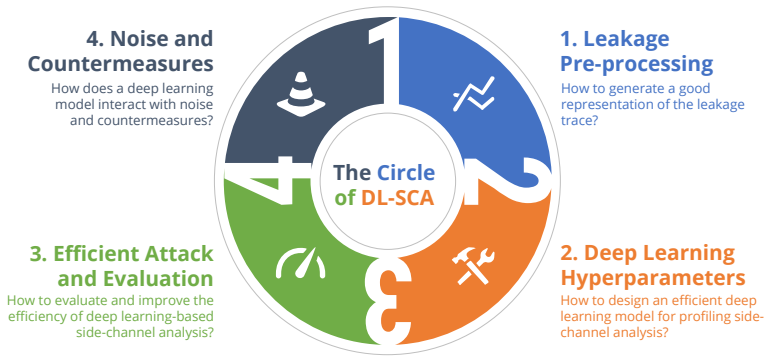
4. Noise and Countermeasures
How does a deep learning model interact with noise and countermeasures?

1. Leakage Pre-processing
How to generate a good representation of the leakage trace?

1

2

3

4

The Circle of DL-SCA

3. Efficient Attack and Evaluation
How to evaluate and improve the efficiency of deep learning-based side-channel analysis?

2. Deep Learning Hyperparameters
How to design an efficient deep learning model for profiling side-channel analysis?